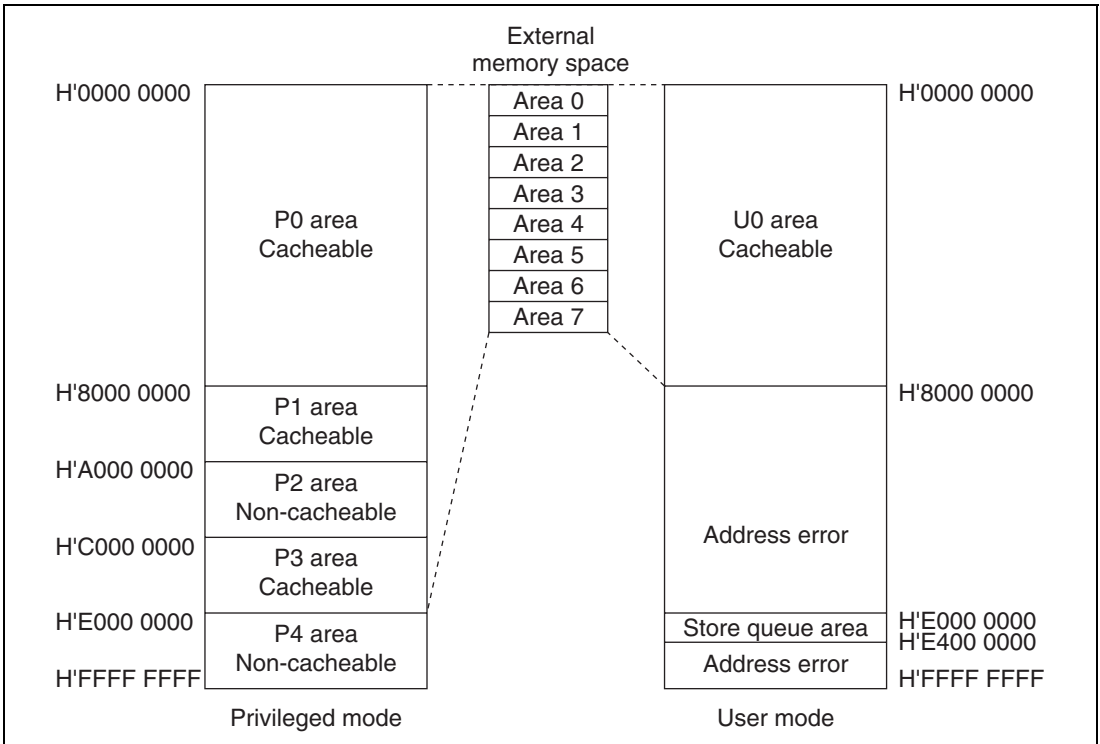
External memory space

H'0000 0000
P0 area
Cacheable
H'8000 0000
P1 area
Cacheable
H'A000 0000
P2 area
Non-cacheable
H'C000 0000
P3 area
Cacheable
H'E000 0000
P4 area
Non-cacheable
H'FFFF FFFF
Privileged mode

Area 0
Area 1
Area 2
Area 3
Area 4
Area 5
Area 6
Area 7

H'0000 0000
U0 area
Cacheable
H'8000 0000
Address error
H'E000 0000
Store queue area
H'E400 0000
Address error
H'FFFF FFFF
User mode